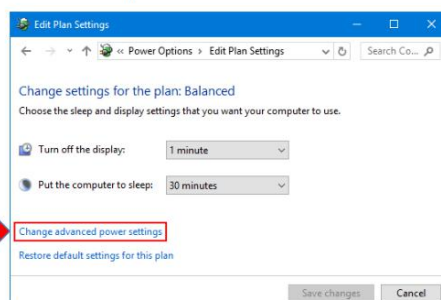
Edit Plan Settings

« Power Options › Edit Plan Settings

Search Co...

Change settings for the plan: Balanced

Choose the sleep and display settings that you want your computer to use.

Turn off the display: 1 minute

Put the computer to sleep: 30 minutes

Change advanced power settings

Restore default settings for this plan

Save changes

Cancel